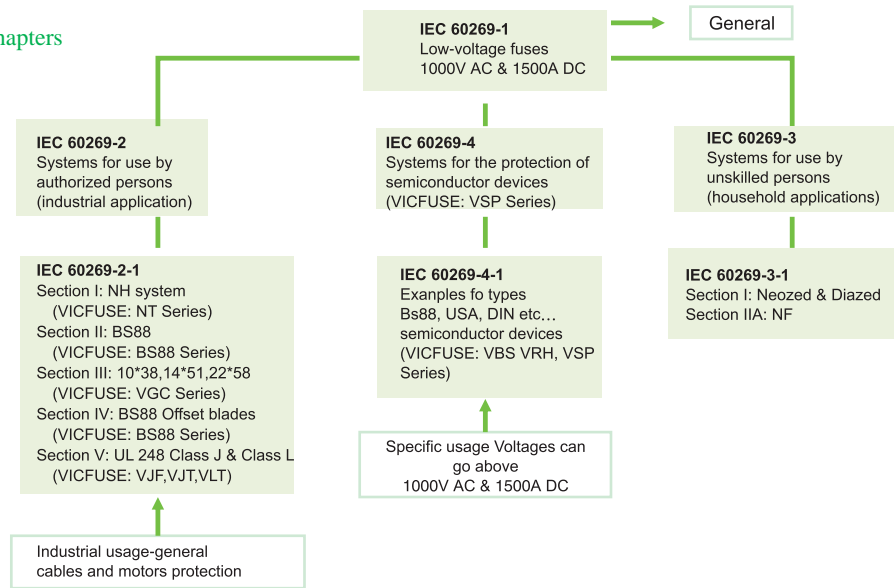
hapters

IEC 60269-1
Low-voltage fuses
1000V AC & 1500A DC

General

IEC 60269-2
Systems for use by authorized persons (industrial application)

IEC 60269-2-1
Section I: NH system
(VICFUSE: NT Series)
Section II: BS88
(VICFUSE: BS88 Series)
Section III: 10*38,14*51,22*58
(VICFUSE: VGC Series)
Section IV: BS88 Offset blades
(VICFUSE: BS88 Series)
Section V: UL 248 Class J & Class L
(VICFUSE: VJF,VJT,VLT)

Industrial usage-general cables and motors protection

IEC 60269-4
Systems for the protection of semiconductor devices
(VICFUSE: VSP Series)

IEC 60269-4-1
Exanples fo types
Bs88, USA, DIN etc…
semiconductor devices
(VICFUSE: VBS VRH, VSP Series)

Specific usage Voltages can go above
1000V AC & 1500A DC

IEC 60269-3
Systems for use by unskilled persons (household applications)

IEC 60269-3-1
Section I: Neozed & Diazed
Section IIA: NF